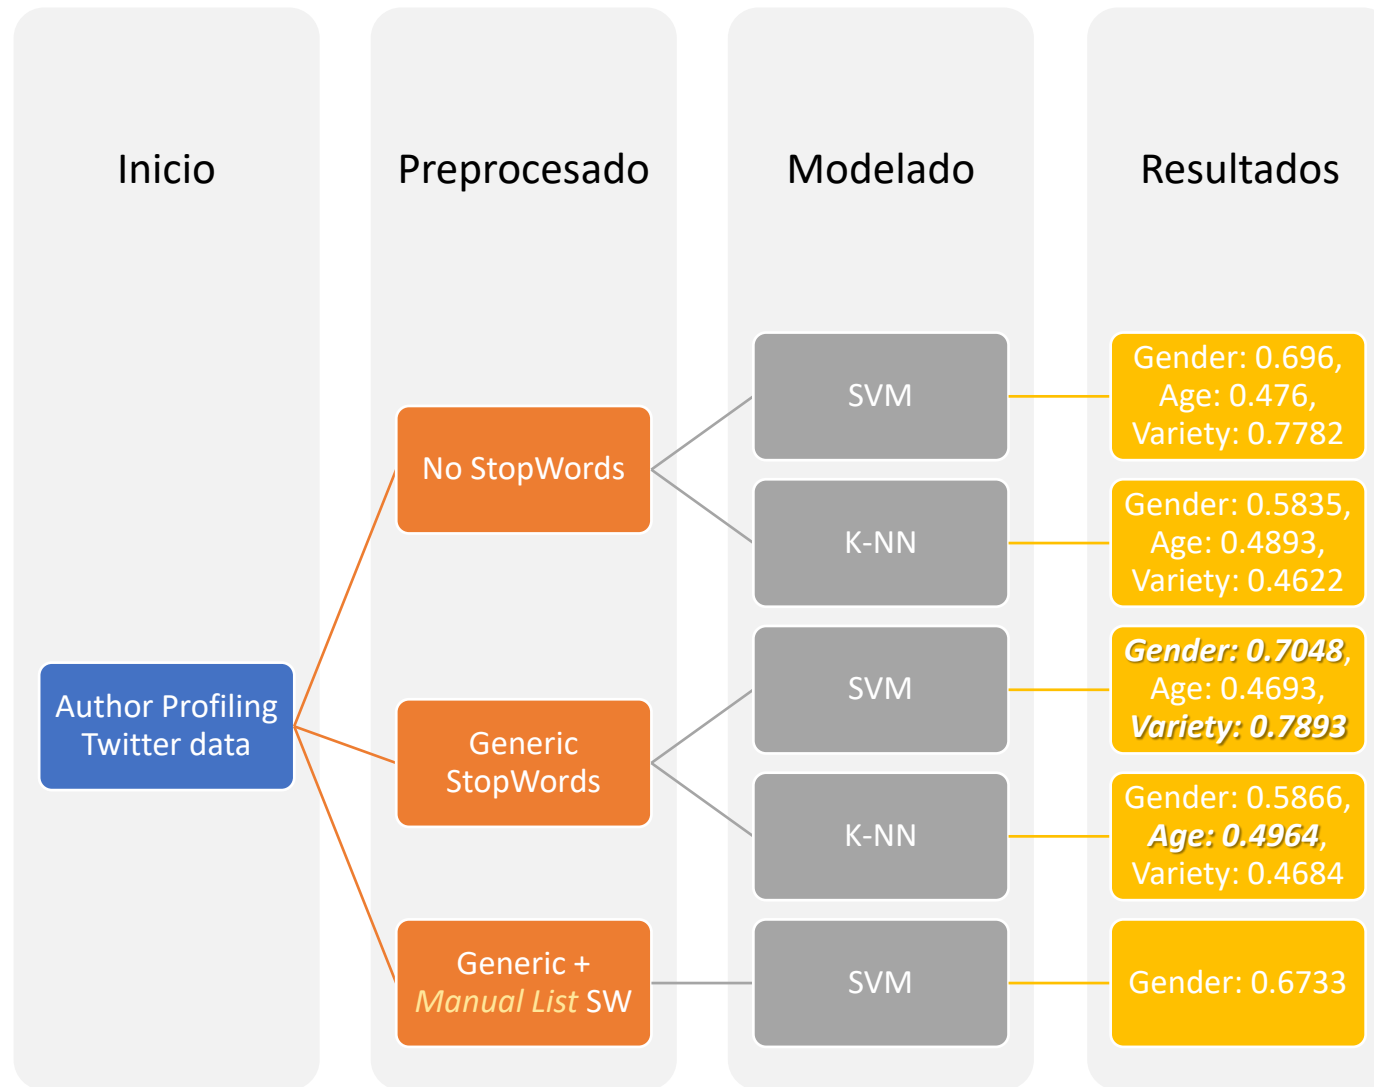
Inicio

Preprocesado

Modelado

Resultados

Author Profiling Twitter data

No StopWords

Generic StopWords

Generic + *Manual List* SW

SVM

K-NN

SVM

K-NN

SVM

Gender: 0.696, Age: 0.476, Variety: 0.7782

Gender: 0.5835, Age: 0.4893, Variety: 0.4622

***Gender: 0.7048***, Age: 0.4693, ***Variety: 0.7893***

Gender: 0.5866, ***Age: 0.4964***, Variety: 0.4684

Gender: 0.6733